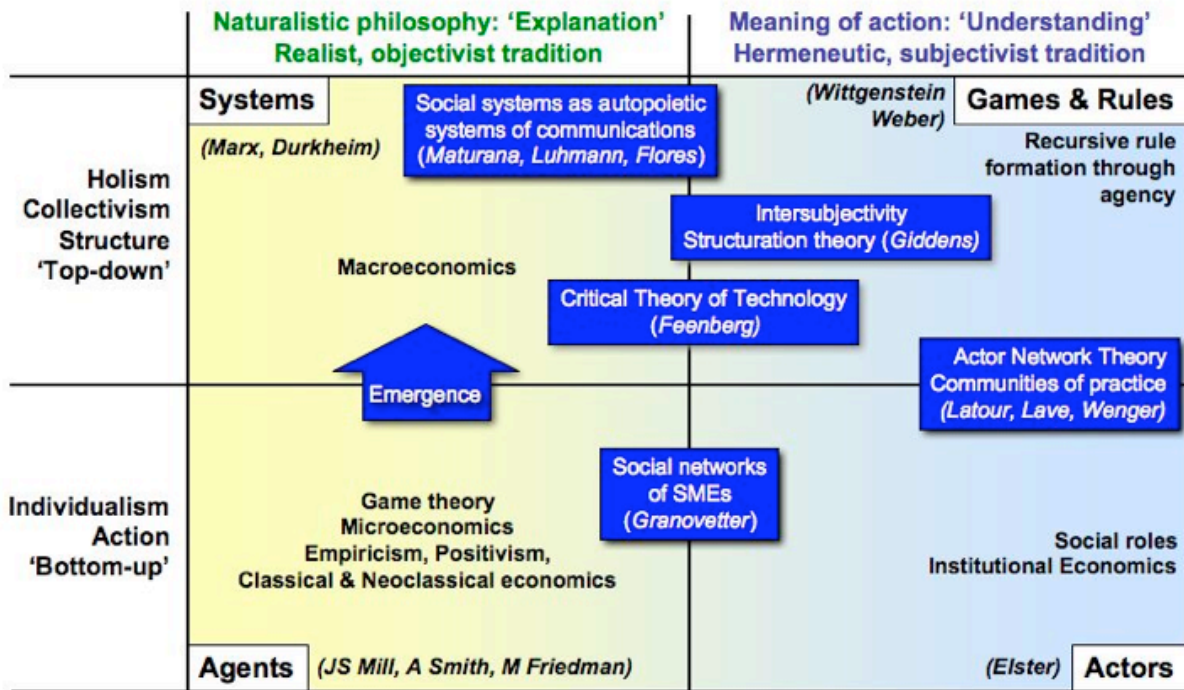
Naturalistic philosophy: 'Explanation'
Realist, objectivist tradition

Meaning of action: 'Understanding'
Hermeneutic, subjectivist tradition

Systems

(Marx, Durkheim)

Social systems as autopoietic systems of communications (Maturana, Luhmann, Flores)

(Wittgenstein Weber)

Games & Rules

Recursive rule formation through agency

Holism
Collectivism
Structure
'Top-down'

Intersubjectivity
Structuration theory (Giddens)

Macroeconomics

Critical Theory of Technology (Feenberg)

Actor Network Theory
Communities of practice
(Latour, Lave, Wenger)

Emergence

Social networks of SMEs (Granovetter)

Individualism
Action
'Bottom-up'

Game theory
Microeconomics
Empiricism, Positivism,
Classical & Neoclassical economics

Social roles
Institutional Economics

Agents

(JS Mill, A Smith, M Friedman)

(Elster)

Actors